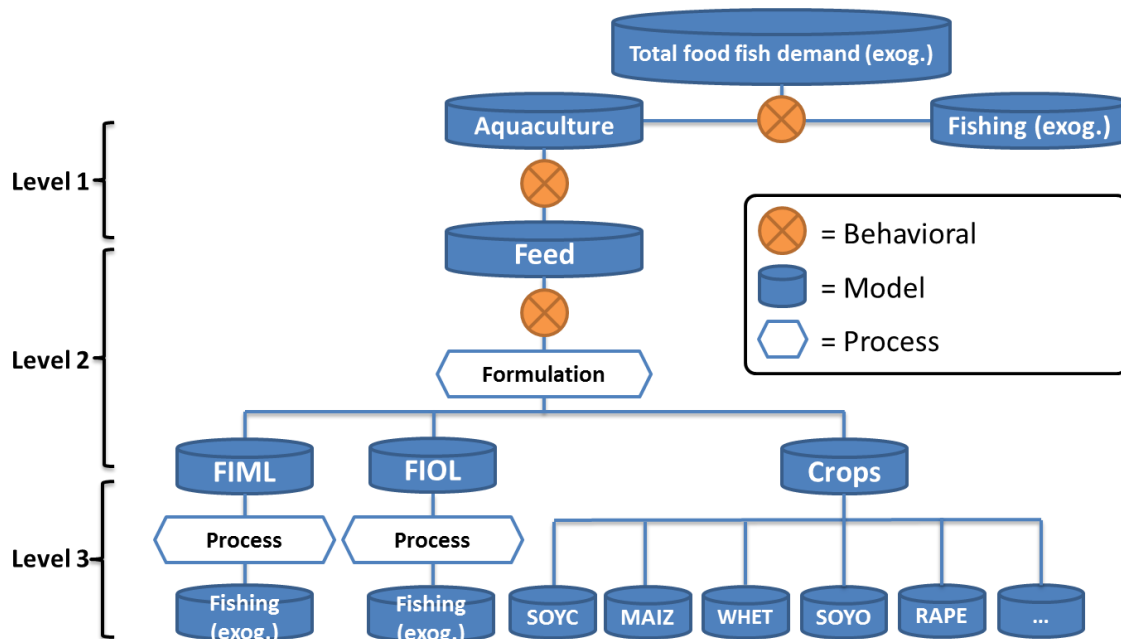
Total food fish demand (exog.)

Aquaculture

Fishing (exog.)

Level 1

Feed

= Behavioral

= Model

= Process

Level 2

Formulation

FIML

FIOL

Crops

Level 3

Process

Process

Fishing (exog.)

Fishing (exog.)

SOYC

MAIZ

WHET

SOYO

RAPE

...